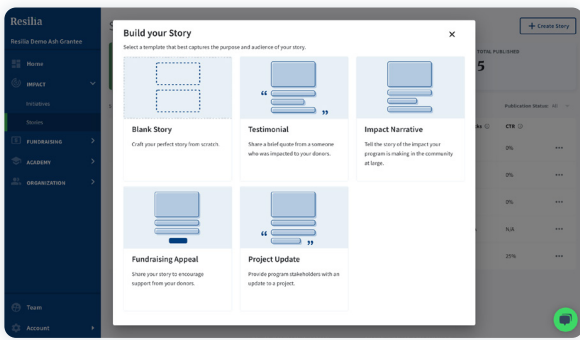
Resilia
Resilia Demo Ash Grantee
Home
IMPACT
Initiatives
Stories
FUNDRAISING
ACADEMY
ORGANIZATION
Team
Account

+ Create Story
TOTAL PUBLISHED
5
Publication Status All
CTR
0%
0%
0%
N/A
25%

Build your Story
Select a template that best captures the purpose and audience of your story.
×

Blank Story
Craft your perfect story from scratch

“ ”
Testimonial
Share a brief quote from a someone who was impacted to your donors.

Impact Narrative
Tell the story of the impact your program is making in the community at large.

Fundraising Appeal
Share your story to encourage support from your donors.

“ ”
Project Update
Provide program stakeholders with an update to a project.